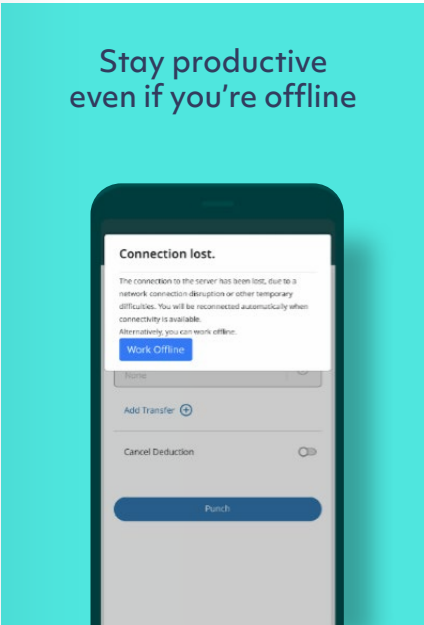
Stay productive even if you're offline

Connection lost.

The connection to the server has been lost, due to a network connection disruption or other temporary difficulties. You will be reconnected automatically when connectivity is available.
Alternatively, you can work offline.

Work Offline

None

Add Transfer

Cancel Deduction

Punch